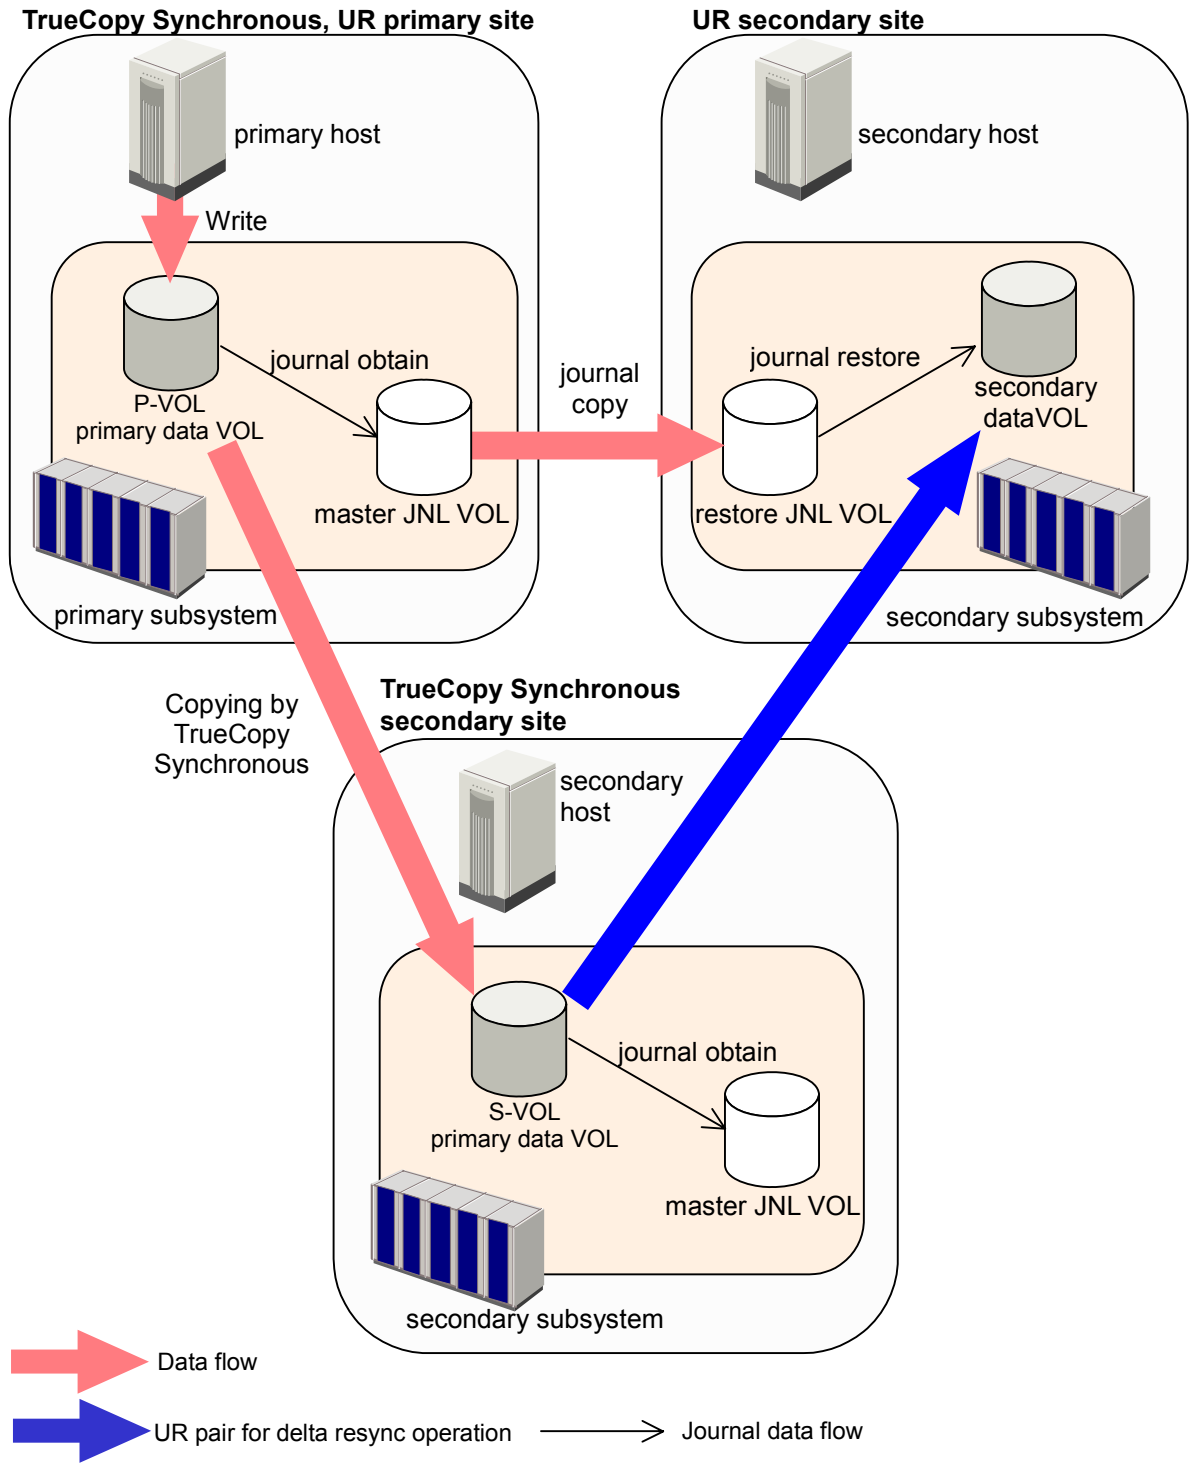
TrueCopy Synchronous, UR primary site

primary host

Write

journal obtain

P-VOL
primary data VOL

master JNL VOL

primary subsystem

UR secondary site

secondary host

journal copy

journal restore

secondary dataVOL

restore JNL VOL

secondary subsystem

Copying by TrueCopy Synchronous

TrueCopy Synchronous secondary site

secondary host

journal obtain

S-VOL
primary data VOL

master JNL VOL

secondary subsystem

Data flow

UR pair for delta resync operation

Journal data flow